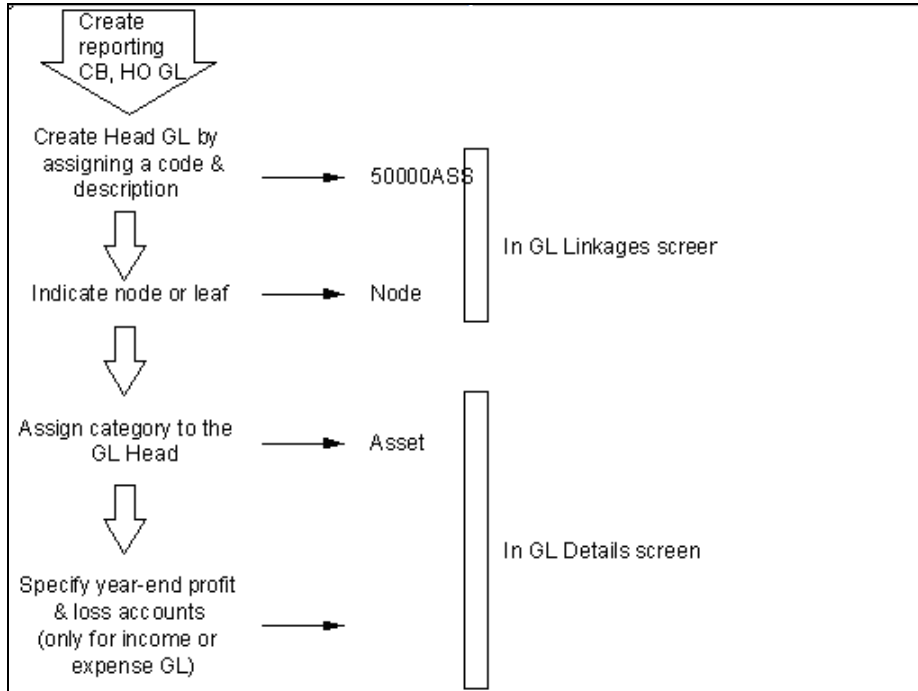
Create reporting CB, HO GL

Create Head GL by assigning a code & description

50000ASS

In GL Linkages screer

Indicate node or leaf

Node

Assign category to the GL Head

Asset

In GL Details screen

Specify year-end profit & loss accounts (only for income or expense GL)